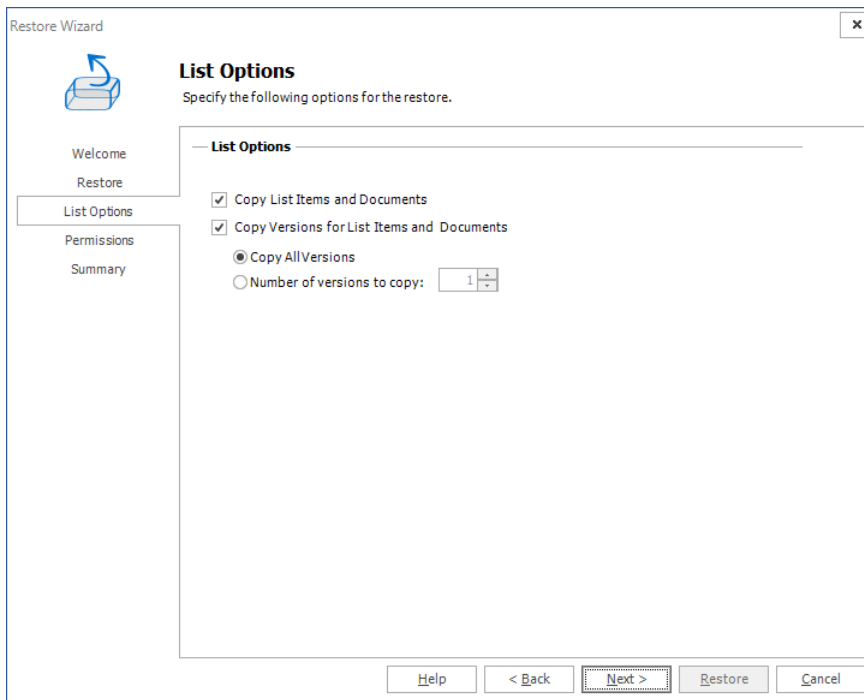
Restore Wizard

×

List Options

Specify the following options for the restore.

Welcome

Restore

List Options

Permissions

Summary

List Options

Copy List Items and Documents

Copy Versions for List Items and Documents

Copy All Versions

Number of versions to copy: 1

Help

< Back

Next >

Restore

Cancel